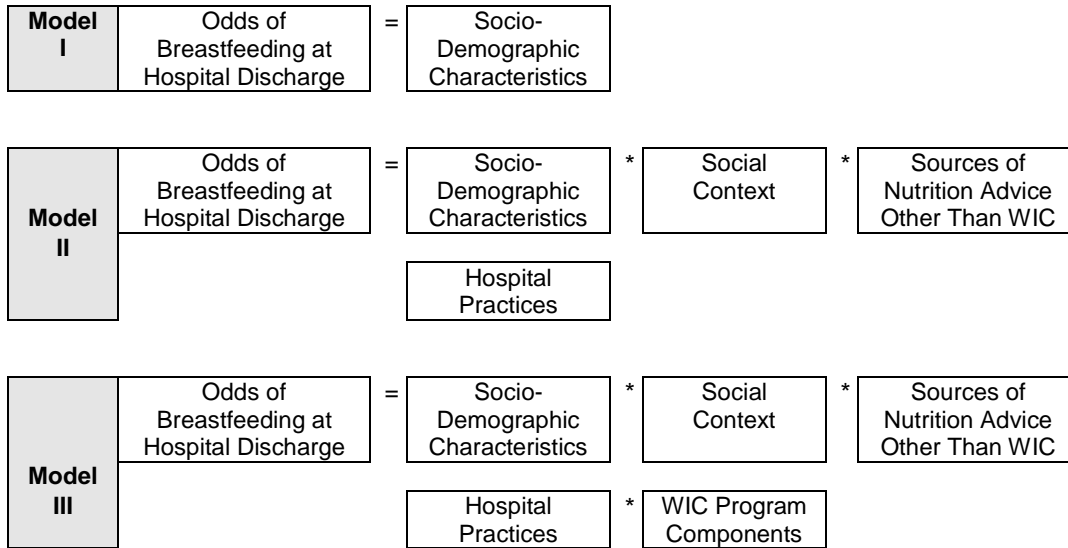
Model I

Odds of Breastfeeding at Hospital Discharge = Socio-Demographic Characteristics

Model II

Odds of Breastfeeding at Hospital Discharge = Socio-Demographic Characteristics * Social Context * Sources of Nutrition Advice Other Than WIC

Hospital Practices

Model III

Odds of Breastfeeding at Hospital Discharge = Socio-Demographic Characteristics * Social Context * Sources of Nutrition Advice Other Than WIC

Hospital Practices * WIC Program Components